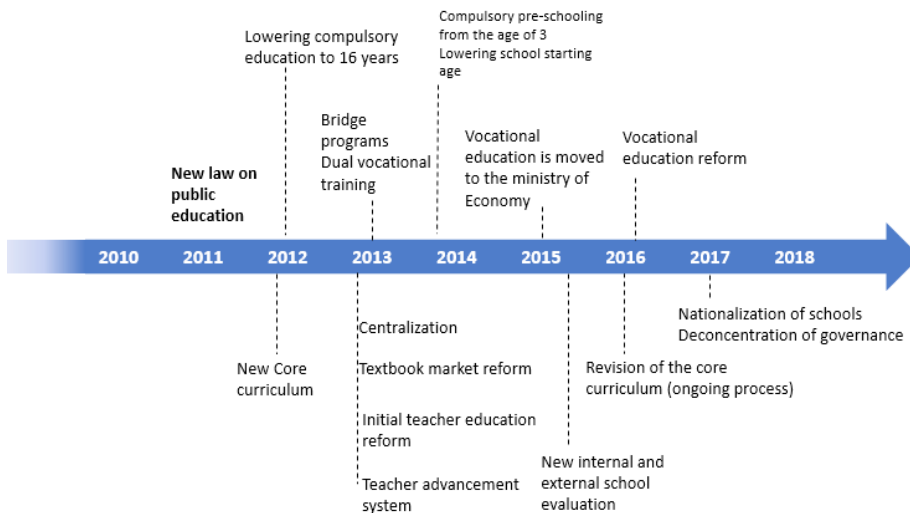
Compulsory pre-schooling from the age of 3
Lowering school starting age

Lowering compulsory education to 16 years

New law on public education

Bridge programs
Dual vocational training

Vocational education is moved to the ministry of Economy

Vocational education reform

2010 2011 2012 2013 2014 2015 2016 2017 2018

New Core curriculum

Centralization

Textbook market reform

Initial teacher education reform

Teacher advancement system

New internal and external school evaluation

Revision of the core curriculum (ongoing process)

Nationalization of schools
Deconcentration of governance